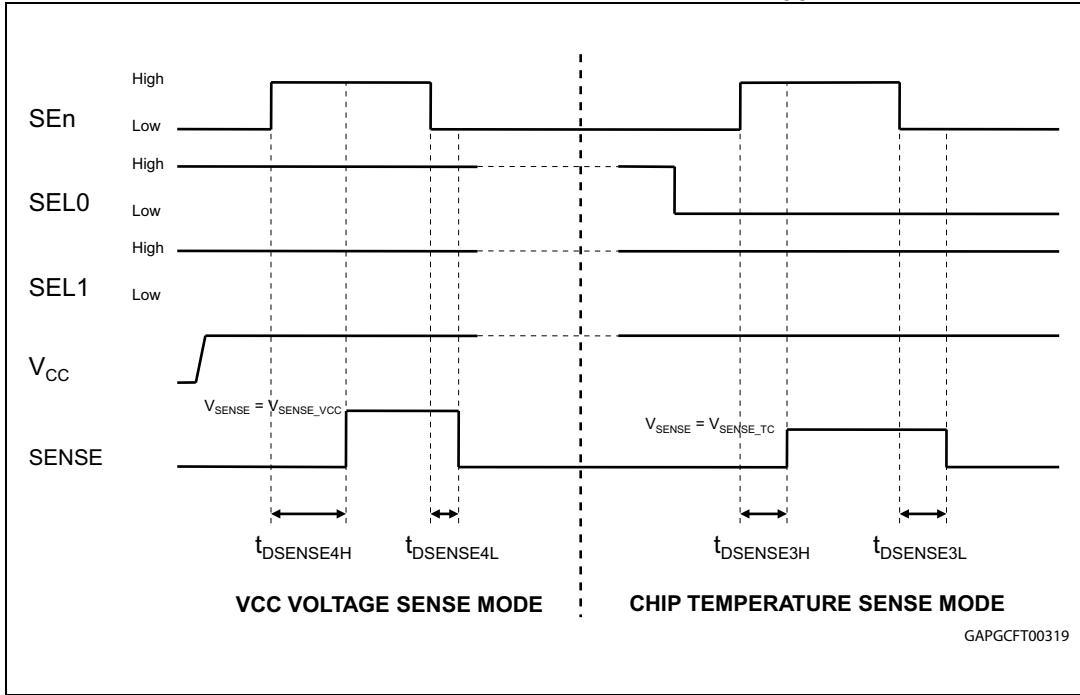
High
SEn
Low
High
SEL0
Low
High
SEL1
Low
$V_{CC}$
$V_{SENSE} = V_{SENSE\_VCC}$
$V_{SENSE} = V_{SENSE\_TC}$
SENSE
$t_{DSENSE4H}$
$t_{DSENSE4L}$
$t_{DSENSE3H}$
$t_{DSENSE3L}$
VCC VOLTAGE SENSE MODE
CHIP TEMPERATURE SENSE MODE
GAPGCFT00319